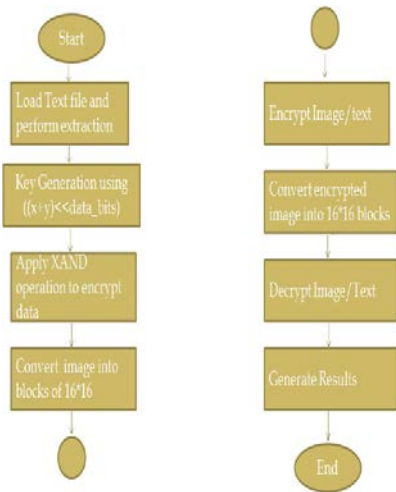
Start

Load Text file and perform extraction

Key Generation using ((x+y)<<data_bits)

Apply XAND operation to encrypt data

Convert image into blocks of 16*16

Encrypt Image / text

Convert encrypted image into 16*16 blocks

Decrypt Image / Text

Generate Results

End